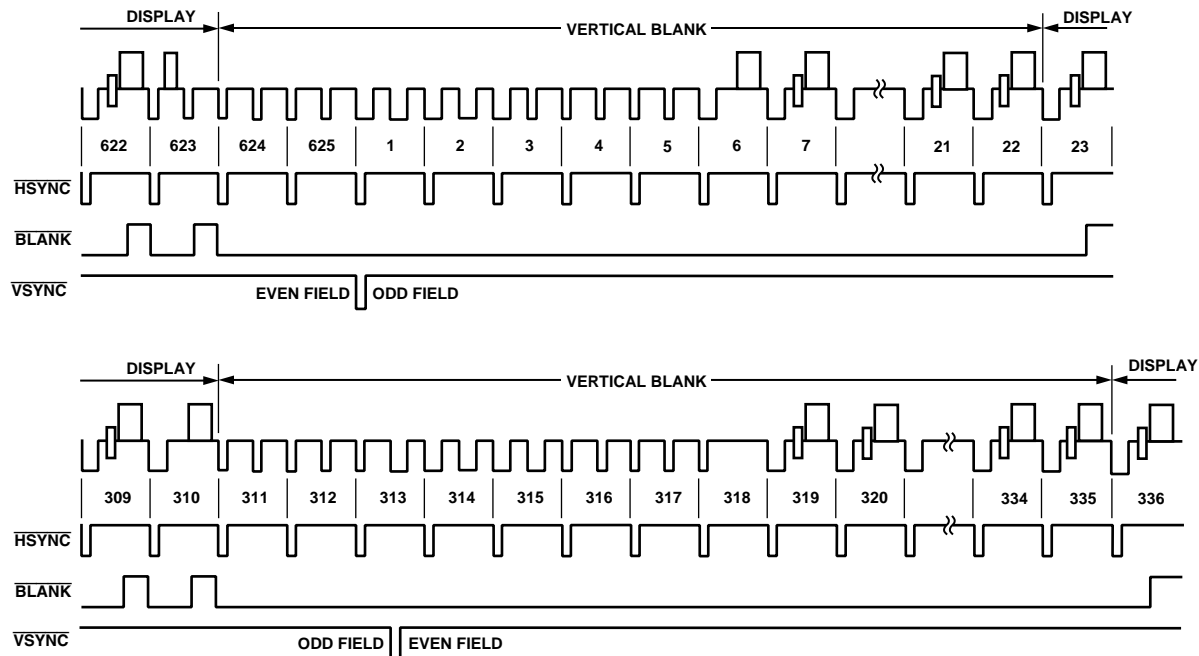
DISPLAY
VERTICAL BLANK
DISPLAY

622 | 623 | 624 | 625 | 1 | 2 | 3 | 4 | 5 | 6 | 7 | 21 | 22 | 23

$\overline{HSYNC}$
$\overline{BLANK}$
$\overline{VSYNC}$
EVEN FIELD ODD FIELD

DISPLAY
VERTICAL BLANK
DISPLAY

309 | 310 | 311 | 312 | 313 | 314 | 315 | 316 | 317 | 318 | 319 | 320 | 334 | 335 | 336

$\overline{HSYNC}$
$\overline{BLANK}$
$\overline{VSYNC}$
ODD FIELD EVEN FIELD